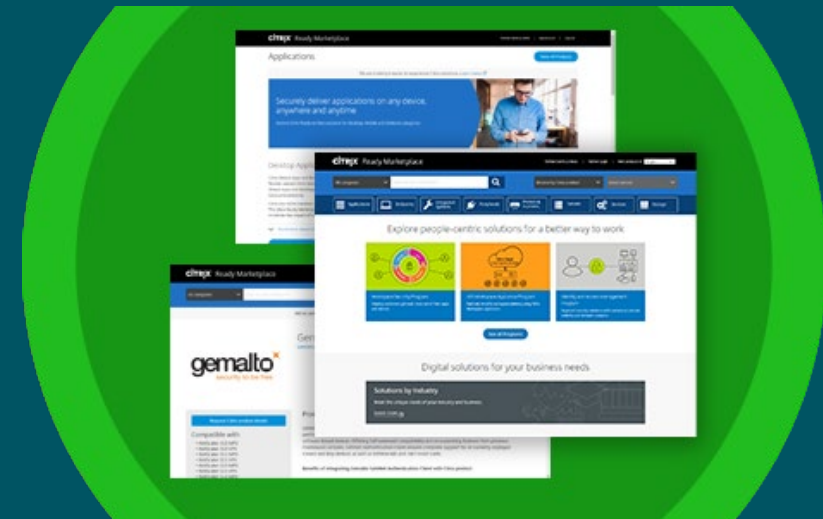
citrix Ready Marketplace

Applications

Securely deliver applications on any device, anywhere and anytime

Desktop App

citrix Ready Marketplace

Applications

Explore people-centric solutions for a better way to work

Digital solutions for your business needs

Solutions by Industry

citrix Ready Marketplace

gemalto
security to be free

Get

Compatible with: